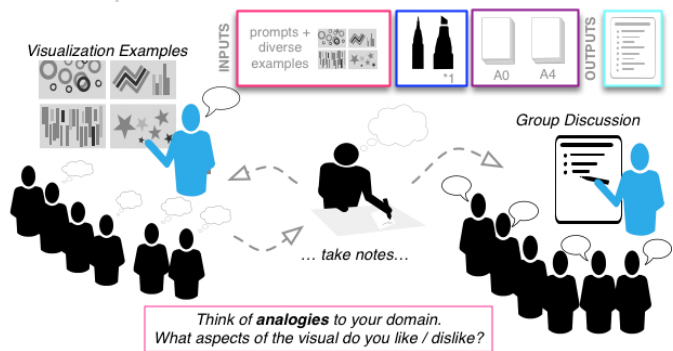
INPUTS

prompts + diverse examples

*1

A0

A4

OUTPUTS

Visualization Examples

Group Discussion

… take notes…

Think of **analogies** to your domain.
What aspects of the visual do you like / dislike?